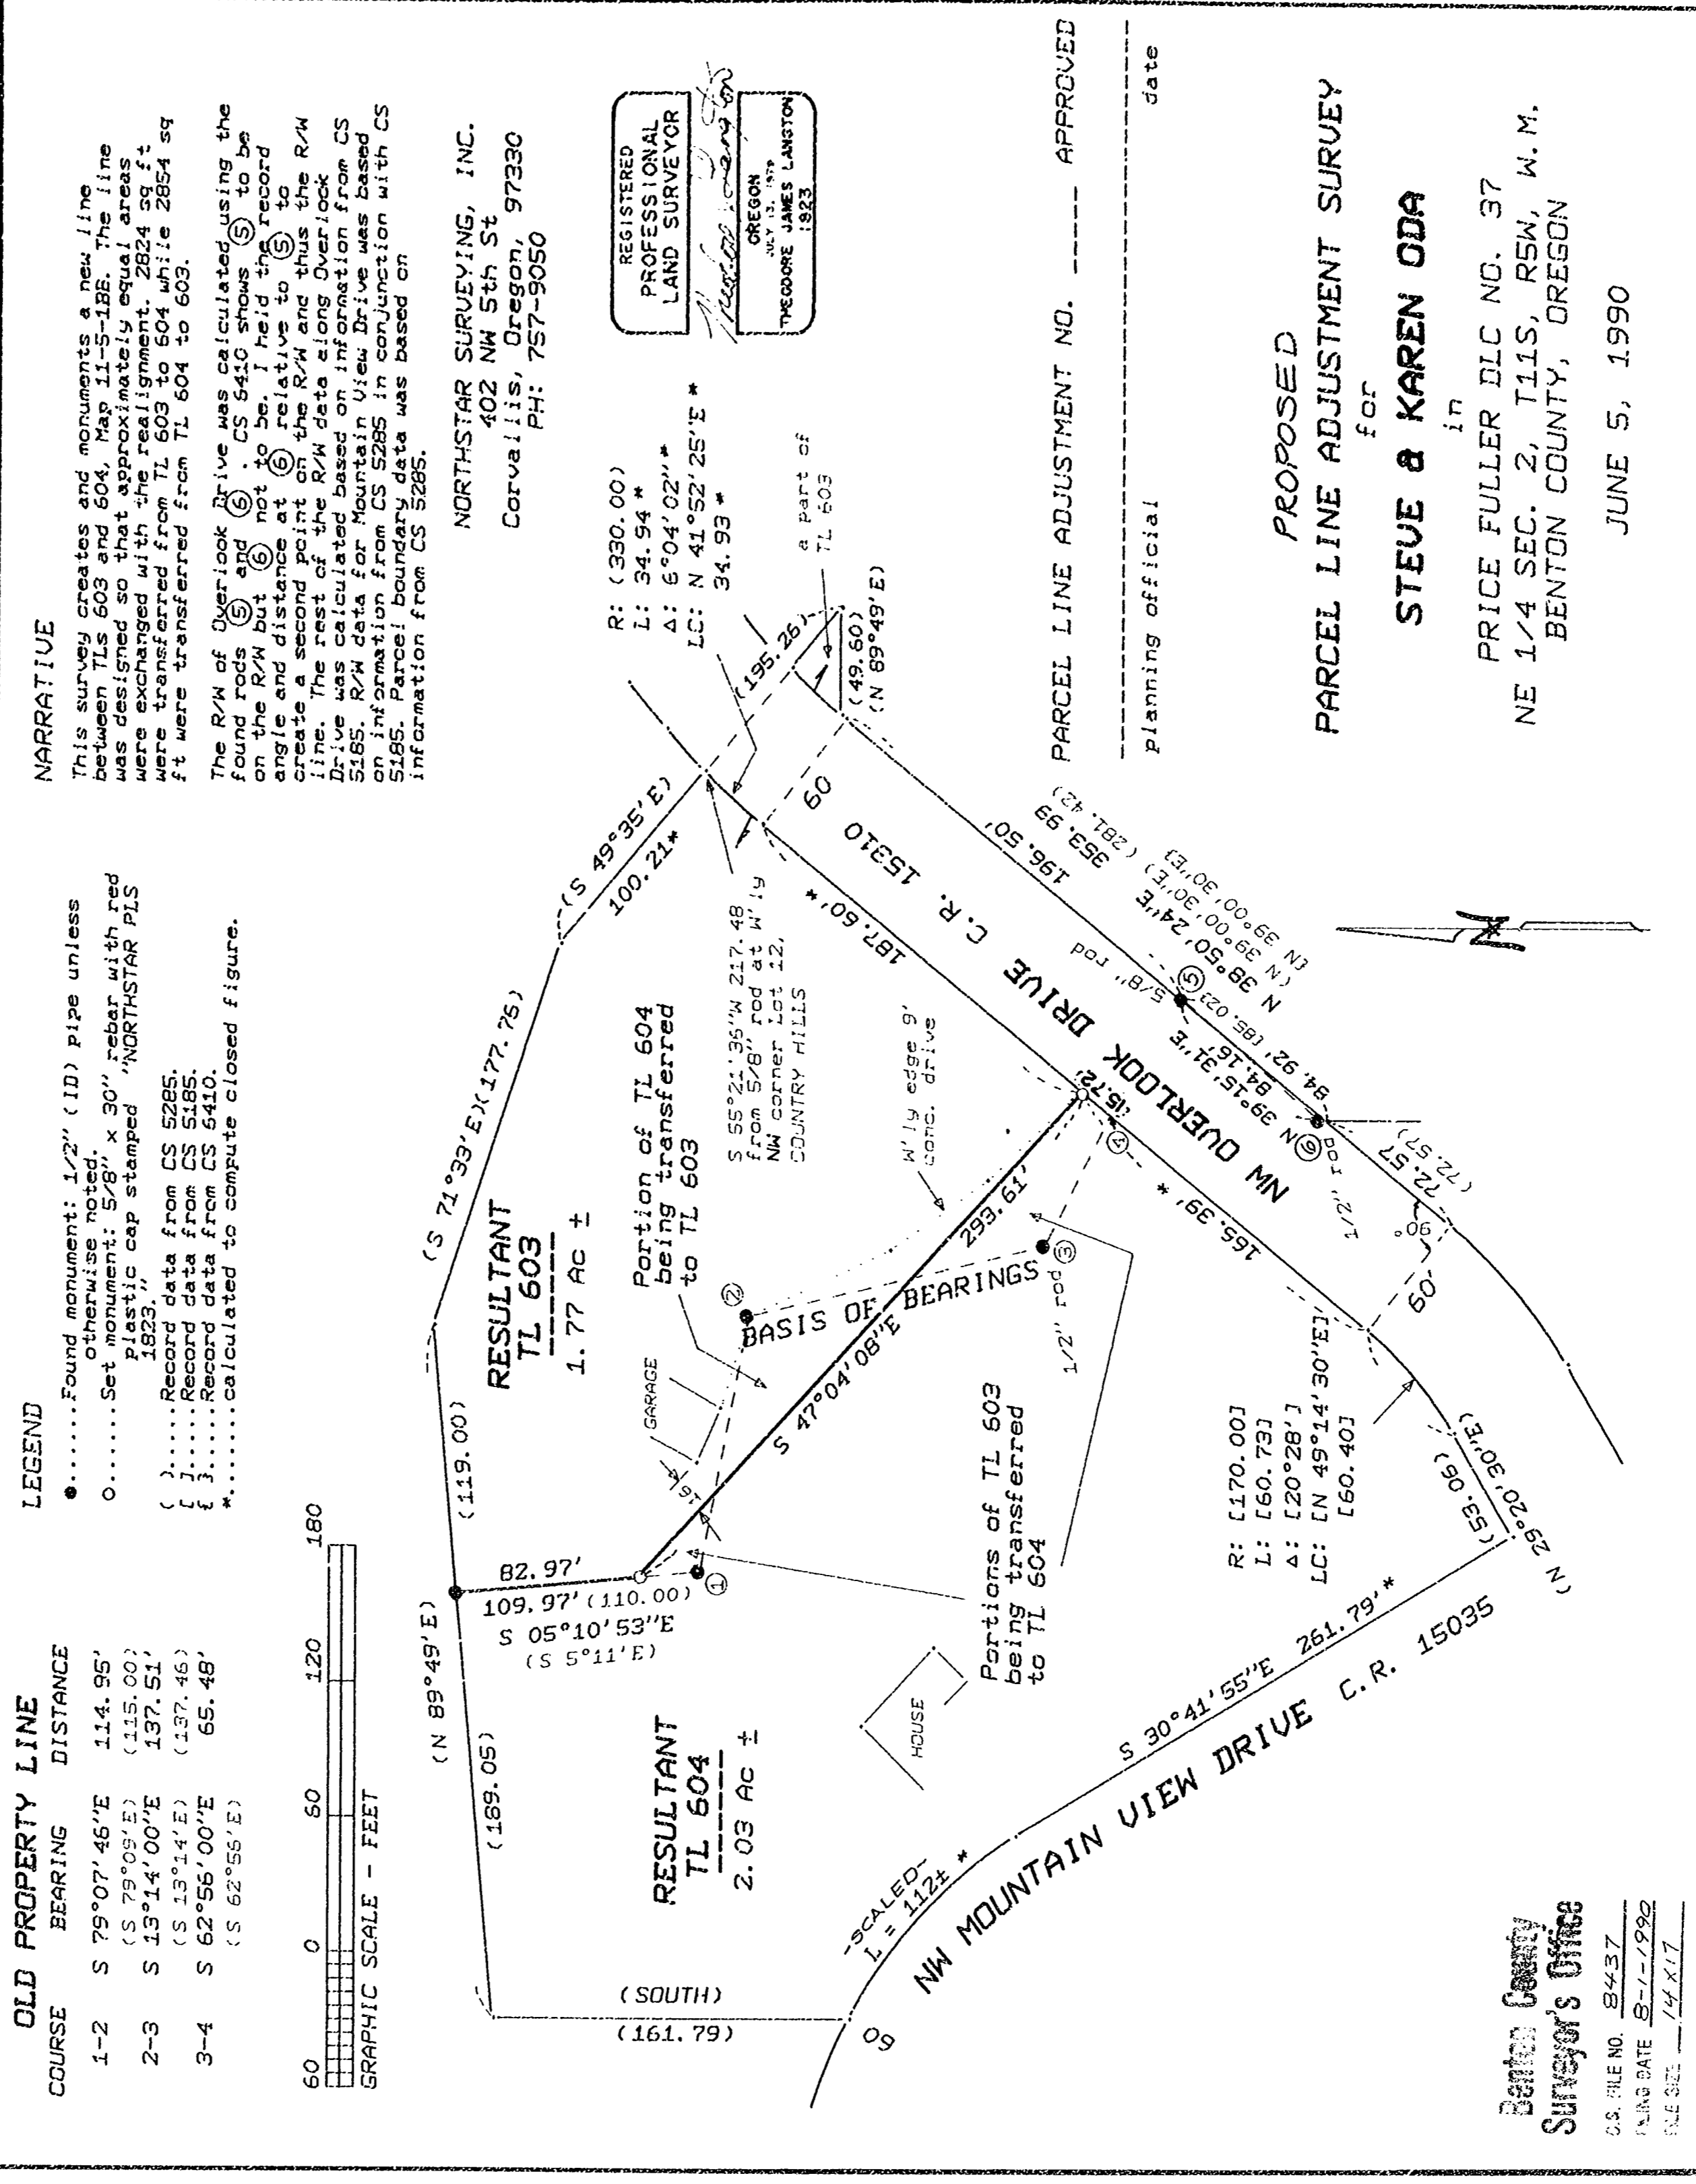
NARRATIVE

This survey creates and monuments a new line between TLs 603 and 604, Map 11-5-1BE. The line was designed so that approximately equal areas were exchanged with the realignment. 2824 sq ft were transferred from TL 603 to 604 while 2854 sq ft were transferred from TL 604 to 603.

The R/W of Overlook Drive was calculated using the found rods ⑤ and ⑥. CS 5410 shows ⑤ to be on the R/W but ⑥ not to be. I held the record angle and distance at ⑥ relative to ⑤ to create a second point on the R/W and thus the R/W line. The rest of the R/W data along Overlook Drive was calculated based on information from CS 5185. R/W data for Mountain View Drive was based on information from CS 5285 in conjunction with CS 5185. Parcel boundary data was based on information from CS 5285.

NORTHSTAR SURVEYING, INC.
402 NW 5th St
Corvallis, Oregon, 97330
PH: 757-9050

REGISTERED PROFESSIONAL LAND SURVEYOR
OREGON
JULY 13, 1979
THEODORE JAMES LANGTON
1823

PARCEL LINE ADJUSTMENT NO. _____ APPROVED

planning official date

PROPOSED
PARCEL LINE ADJUSTMENT SURVEY
for
STEVE & KAREN ODA
in
PRICE FULLER DLC NO. 37
NE 1/4 SEC. 2, T11S, R5W, W.M.
BENTON COUNTY, OREGON

JUNE 5, 1990

LEGEND

●.......Found monument: 1/2" (ID) pipe unless otherwise noted.
○.......Set monument: 5/8" x 30" rebar with red plastic cap stamped "NORTHSTAR PLS 1823."
( ).......Record data from CS 5285.
[ ].......Record data from CS 5185.
{ }.......Record data from CS 5410.
*.......calculated to compute closed figure.

OLD PROPERTY LINE

| COURSE | BEARING | DISTANCE |
|---|---|---|
| 1-2 | S 79°07'46"E | 114.95' |
| | (S 79°09'E) | (115.00) |
| 2-3 | S 13°14'00"E | 137.51' |
| | (S 13°14'E) | (137.46) |
| 3-4 | S 62°56'00"E | 65.48' |
| | (S 62°56'E) | |

60 0 60 120 180
GRAPHIC SCALE - FEET

R: (330.00)
L: 34.94 *
Δ: 6°04'02" *
LC: N 41°52'25"E *
34.93 *

a part of TL 603
(195.26)
(49.60)
(N 89°49'E)
(S 49°35'E)
100.21*
(S 71°33'E)(177.75)
(119.00)
(N 89°49'E)
82.97'
109.97' (110.00)
S 05°10'53"E
(S 5°11'E)
(189.05)
(SOUTH)
(161.79)
60
RESULTANT TL 603
1.77 Ac ±
RESULTANT TL 604
2.03 Ac ±
Portion of TL 604 being transferred to TL 603
Portions of TL 603 being transferred to TL 604
GARAGE
HOUSE
9'
BASIS OF BEARINGS
S 47°04'08"E
293.61'
1/2" rod
S 55°21'35"W 217.48 from 5/8" rod at W'ly NW corner Lot 12, COUNTRY HILLS
W'ly edge 9' conc. drive
15.72'
NW OVERLOOK DRIVE C.R. 15310
187.60' *
165.39' *
60
60'
90°
196.50'
353.99
(281.42)
N 38°50'24"E
(N 39°00'30"E)
[N 39°00'30"E]
5/8" rod
N 39°15'31"E
84.16'
84.92' (85.02)
1/2" rod
72.57
(72.57)
R: [170.00]
L: [60.73]
Δ: [20°28']
LC: [N 49°14'30"E]
[60.40]
(53.06)
(N 29°20'30"E)
S 30°41'55"E 261.79' *
NW MOUNTAIN VIEW DRIVE C.R. 15035
-SCALED-
L = 112± *
N
① ② ③ ④ ⑤ ⑥

Benton County Surveyor's Office
C.S. FILE NO. 8437
FILING DATE 8-1-1990
FILE SIZE 14X17